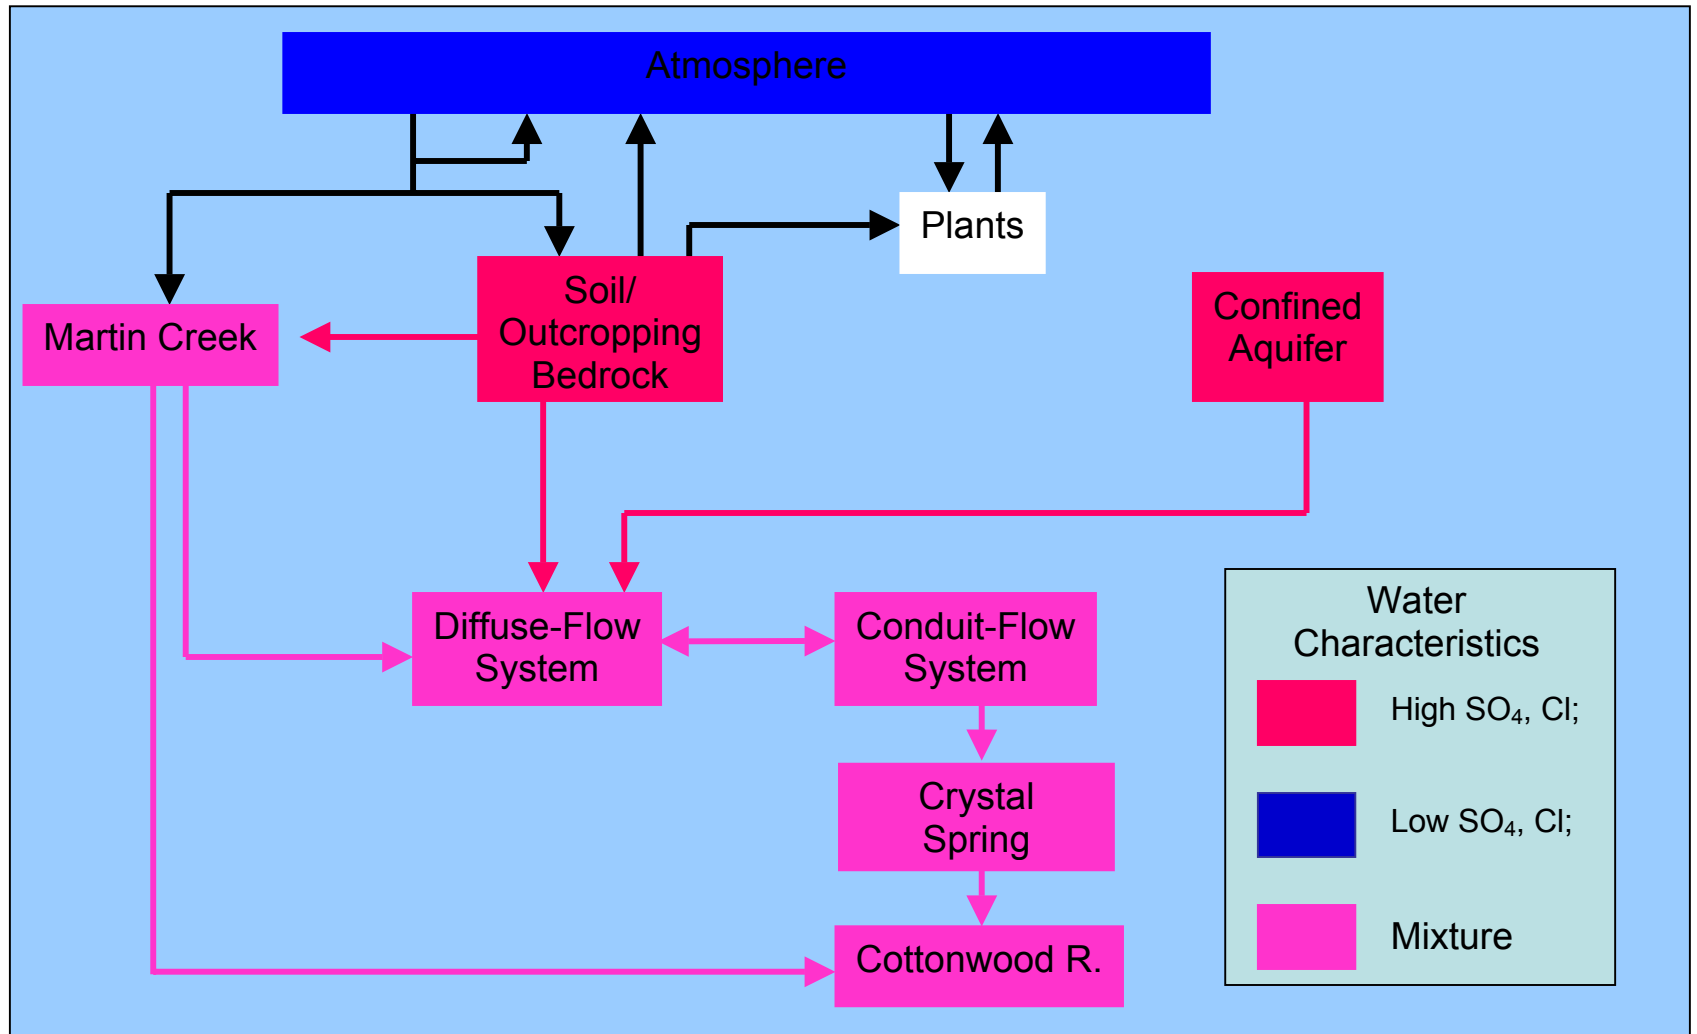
Atmosphere

Plants

Soil/ Outcropping Bedrock

Martin Creek

Confined Aquifer

Diffuse-Flow System

Conduit-Flow System

Crystal Spring

Cottonwood R.

Water Characteristics

High $SO_4$, Cl;

Low $SO_4$, Cl;

Mixture